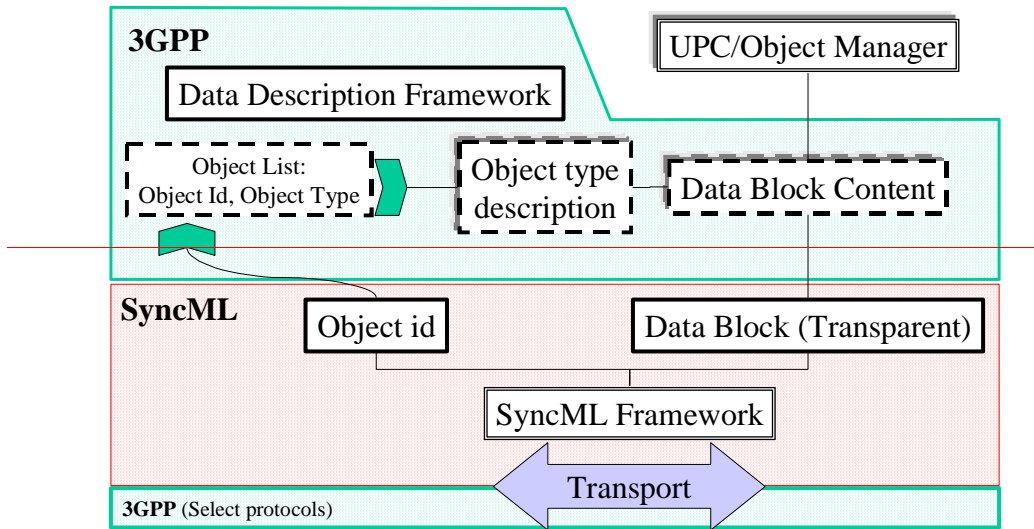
3GPP

UPC/Object Manager

Data Description Framework

Object List:
Object Id, Object Type

Object type description

Data Block Content

SyncML

Object id

Data Block (Transparent)

SyncML Framework

Transport

3GPP (Select protocols)